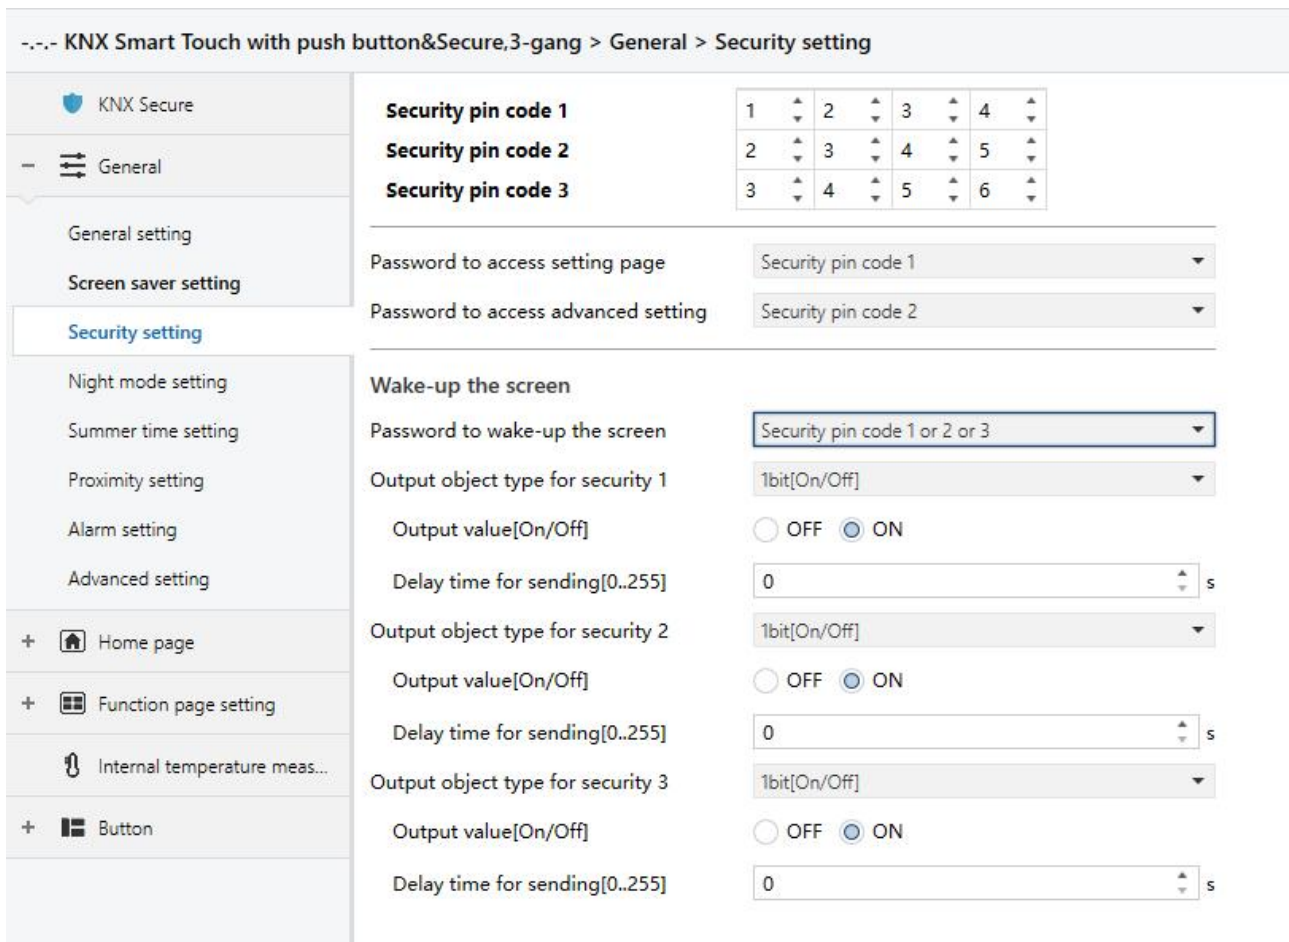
-.-.- KNX Smart Touch with push button&Secure,3-gang > General > Security setting

KNX Secure

− General

General setting

Screen saver setting

Security setting

Night mode setting

Summer time setting

Proximity setting

Alarm setting

Advanced setting

+ Home page

+ Function page setting

Internal temperature meas...

+ Button

Security pin code 1 | 1 | 2 | 3 | 4
Security pin code 2 | 2 | 3 | 4 | 5
Security pin code 3 | 3 | 4 | 5 | 6

Password to access setting page | Security pin code 1

Password to access advanced setting | Security pin code 2

Wake-up the screen

Password to wake-up the screen | Security pin code 1 or 2 or 3

Output object type for security 1 | 1bit[On/Off]

Output value[On/Off] | OFF ON

Delay time for sending[0..255] | 0 s

Output object type for security 2 | 1bit[On/Off]

Output value[On/Off] | OFF ON

Delay time for sending[0..255] | 0 s

Output object type for security 3 | 1bit[On/Off]

Output value[On/Off] | OFF ON

Delay time for sending[0..255] | 0 s